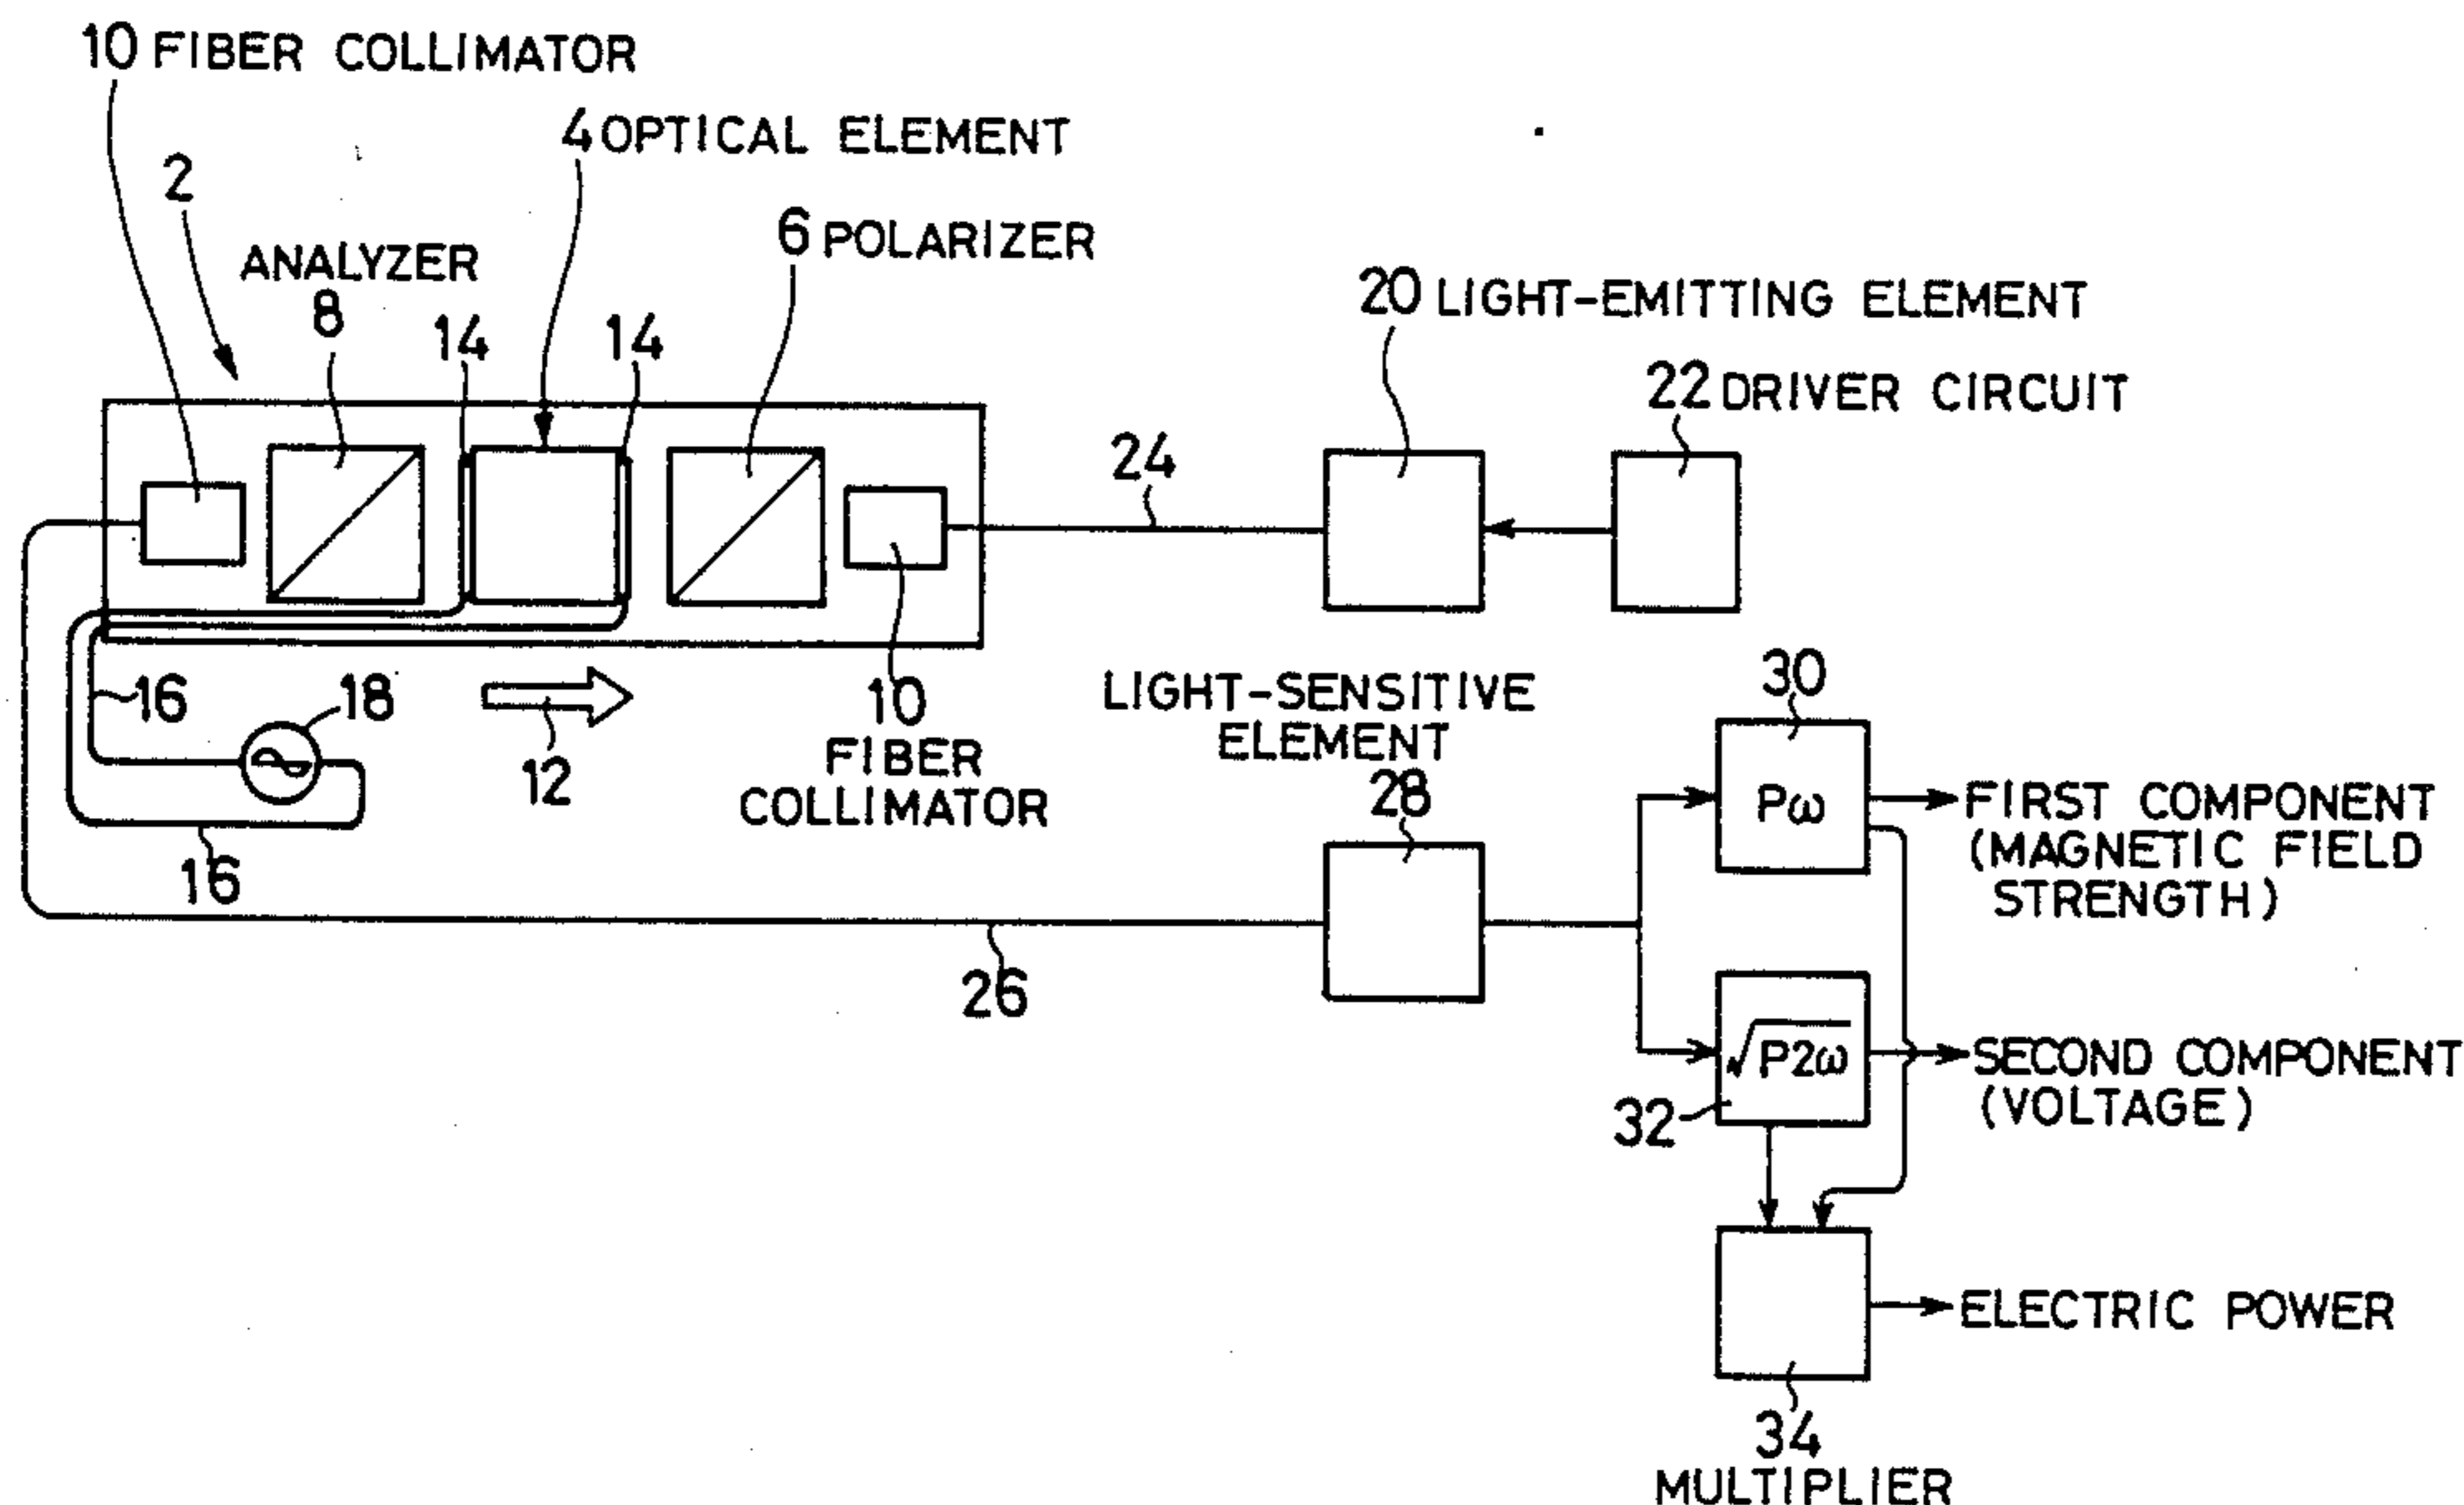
10 FIBER COLLIMATOR

4 OPTICAL ELEMENT

2

6 POLARIZER

ANALYZER
8

14

14

20 LIGHT-EMITTING ELEMENT

22 DRIVER CIRCUIT

24

16

18

12

10
FIBER
COLLIMATOR

LIGHT-SENSITIVE
ELEMENT
28

30

$P\omega$

FIRST COMPONENT
(MAGNETIC FIELD
STRENGTH)

16

26

$\sqrt{P2\omega}$

SECOND COMPONENT
(VOLTAGE)

32

ELECTRIC POWER

34
MULTIPLIER